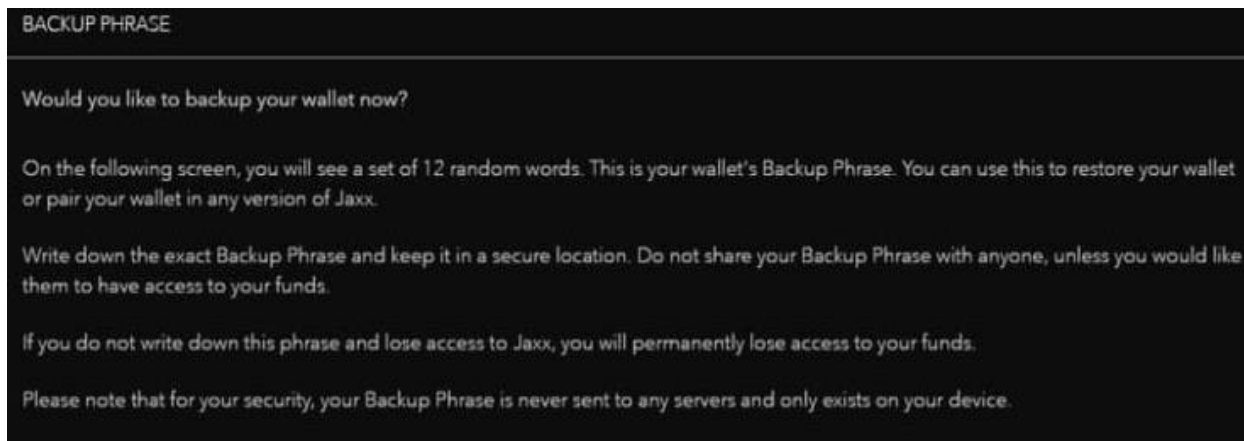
BACKUP PHRASE

Would you like to backup your wallet now?

On the following screen, you will see a set of 12 random words. This is your wallet's Backup Phrase. You can use this to restore your wallet or pair your wallet in any version of Jaxx.

Write down the exact Backup Phrase and keep it in a secure location. Do not share your Backup Phrase with anyone, unless you would like them to have access to your funds.

If you do not write down this phrase and lose access to Jaxx, you will permanently lose access to your funds.

Please note that for your security, your Backup Phrase is never sent to any servers and only exists on your device.